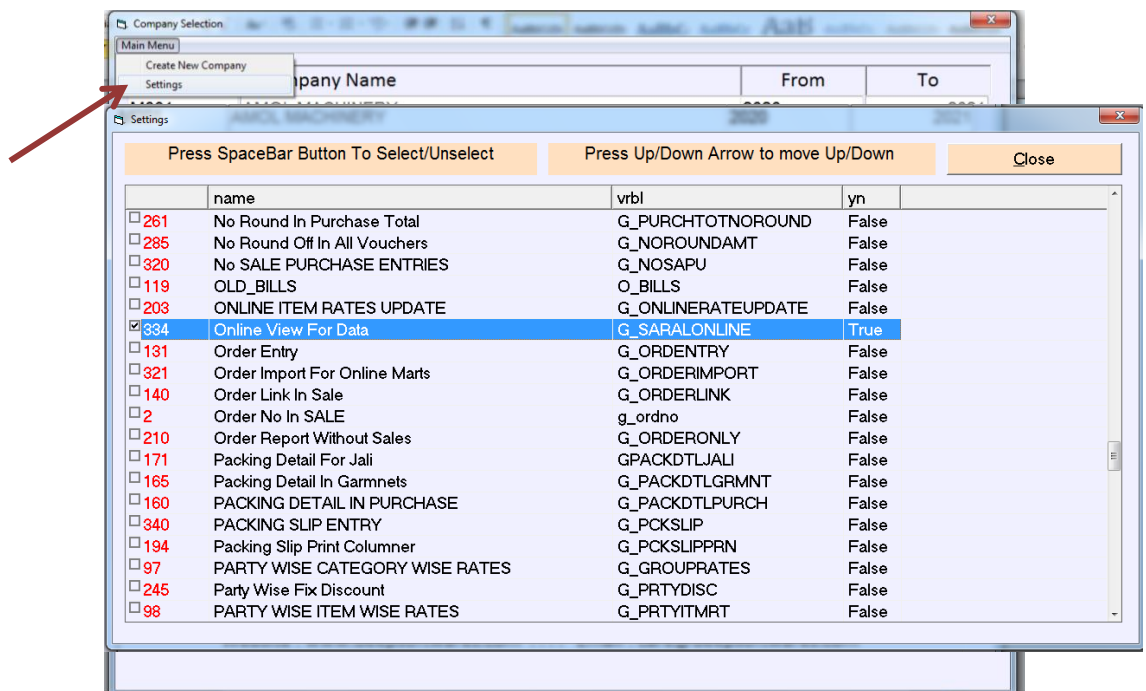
Company Selection

Main Menu

Create New Company

Settings

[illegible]pany Name | From | To

AMOL MACHINERY 2020 2021

Settings

Press SpaceBar Button To Select/Unselect

Press Up/Down Arrow to move Up/Down

Close

| | name | vrbl | yn |
|---|---|---|---|
| ☐ 261 | No Round In Purchase Total | G_PURCHTOTNOROUND | False |
| ☐ 285 | No Round Off In All Vouchers | G_NOROUNDAMT | False |
| ☐ 320 | No SALE PURCHASE ENTRIES | G_NOSAPU | False |
| ☐ 119 | OLD_BILLS | O_BILLS | False |
| ☐ 203 | ONLINE ITEM RATES UPDATE | G_ONLINERATEUPDATE | False |
| ☑ 334 | Online View For Data | G_SARALONLINE | True |
| ☐ 131 | Order Entry | G_ORDENTRY | False |
| ☐ 321 | Order Import For Online Marts | G_ORDERIMPORT | False |
| ☐ 140 | Order Link In Sale | G_ORDERLINK | False |
| ☐ 2 | Order No In SALE | g_ordno | False |
| ☐ 210 | Order Report Without Sales | G_ORDERONLY | False |
| ☐ 171 | Packing Detail For Jali | GPACKDTLJALI | False |
| ☐ 165 | Packing Detail In Garmnets | G_PACKDTLGRMNT | False |
| ☐ 160 | PACKING DETAIL IN PURCHASE | G_PACKDTLPURCH | False |
| ☐ 340 | PACKING SLIP ENTRY | G_PCKSLIP | False |
| ☐ 194 | Packing Slip Print Columner | G_PCKSLIPPRN | False |
| ☐ 97 | PARTY WISE CATEGORY WISE RATES | G_GROUPRATES | False |
| ☐ 245 | Party Wise Fix Discount | G_PRTYDISC | False |
| ☐ 98 | PARTY WISE ITEM WISE RATES | G_PRTYITMRT | False |